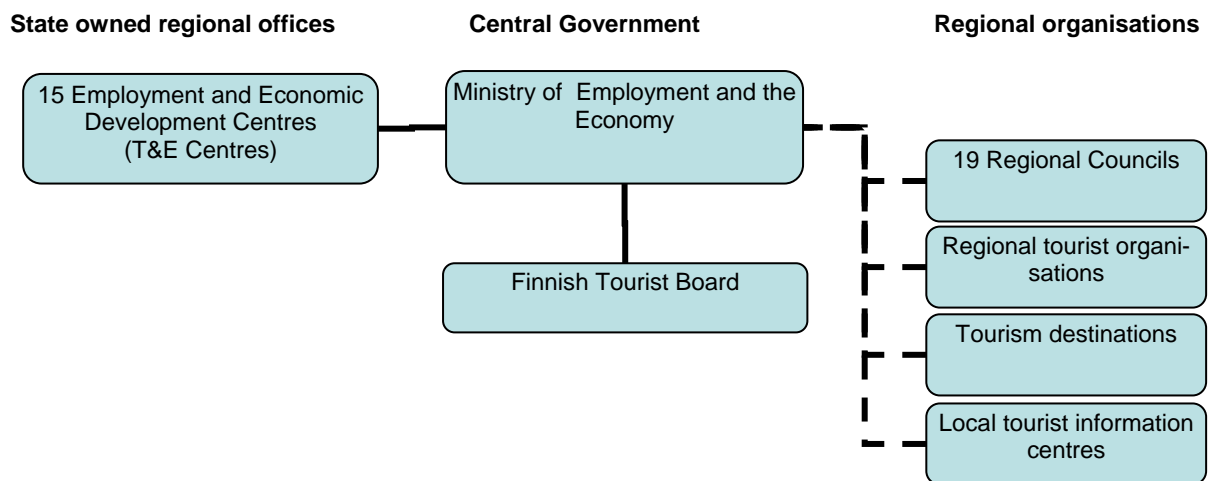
State owned regional offices

Central Government

Regional organisations

15 Employment and Economic Development Centres (T&E Centres)

Ministry of Employment and the Economy

Finnish Tourist Board

19 Regional Councils

Regional tourist organisations

Tourism destinations

Local tourist information centres